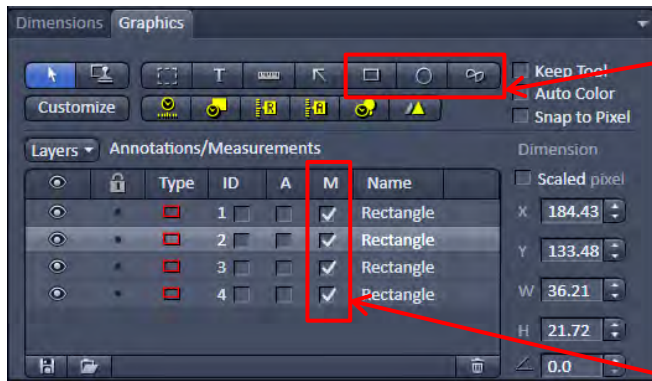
Dimensions Graphics

T

Keep Tool
Auto Color
Snap to Pixel

Customize

Layers Annotations/Measurements

Dimension

| | | Type | ID | A | M | Name |
|---|---|---|---|---|---|---|
| | | | 1 | | ✓ | Rectangle |
| | | | 2 | | ✓ | Rectangle |
| | | | 3 | | ✓ | Rectangle |
| | | | 4 | | ✓ | Rectangle |

Scaled pixel
X 184.43
Y 133.48
W 36.21
H 21.72
0.0